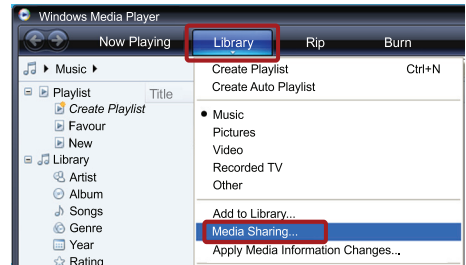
Windows Media Player

Now Playing
Library
Rip
Burn

Music ▸

Playlist
Title
Create Playlist
Favour
New
Library
Artist
Album
Songs
Genre
Year
Rating

Create Playlist Ctrl+N
Create Auto Playlist

Music
Pictures
Video
Recorded TV
Other

Add to Library...
Media Sharing...
Apply Media Information Changes...